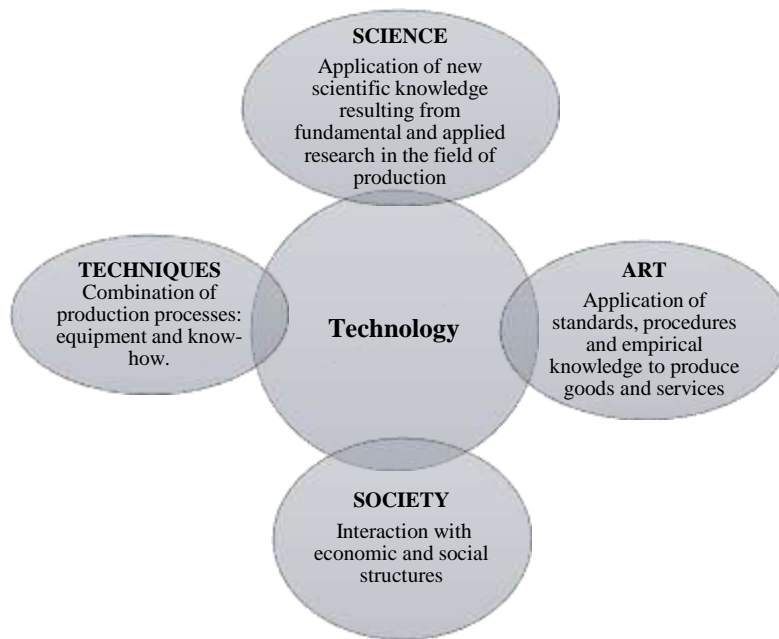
SCIENCE
Application of new scientific knowledge resulting from fundamental and applied research in the field of production

TECHNIQUES
Combination of production processes: equipment and know-how.

Technology

ART
Application of standards, procedures and empirical knowledge to produce goods and services

SOCIETY
Interaction with economic and social structures